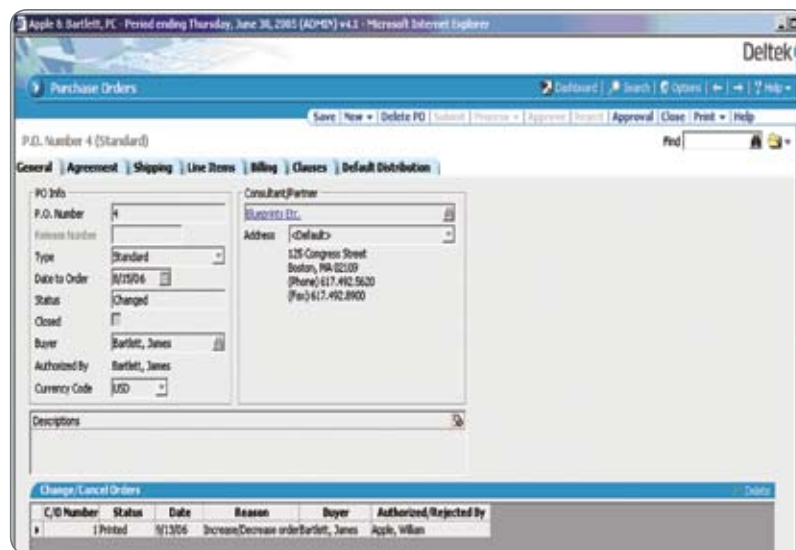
Apple & Bartlett, PC - Period ending Thursday, June 30, 2005 (ADMIN) v4.1 - Microsoft Internet Explorer

Deltek

Purchase Orders

Dashboard | Search | Options | ← | → | ? Help

Save | New | Delete PO | Submit | Process | Approve | Reject | Approval | Close | Print | Help

P.O. Number 4 (Standard)

Find

General | Agreement | Shipping | Line Items | Billing | Clauses | Default Distribution

PO Info

P.O. Number 4

Release Number

Type Standard

Date to Order 8/15/06

Status Changed

Closed

Buyer Bartlett, James

Authorized By Bartlett, James

Currency Code USD

Consultant/Partner

Blueprints Etc.

Address <Default>

125 Congress Street
Boston, MA 02109
(Phone) 617.492.5620
(Fax) 617.492.8900

Descriptions

Change/Cancel Orders

Delete

| C/O Number | Status | Date | Reason | Buyer | Authorized/Rejected By |
|---|---|---|---|---|---|
| 1 | Printed | 9/13/06 | Increase/Decrease order | Bartlett, James | Apple, William |